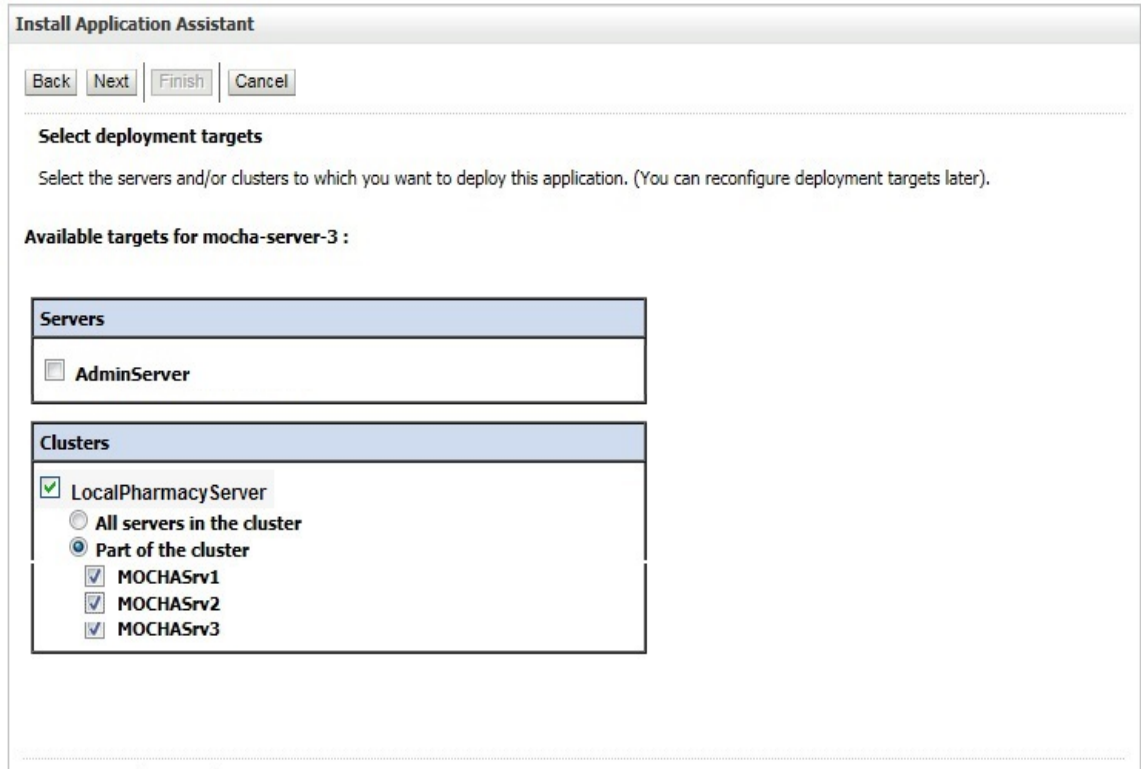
Install Application Assistant

Back Next Finish Cancel

Select deployment targets

Select the servers and/or clusters to which you want to deploy this application. (You can reconfigure deployment targets later).

Available targets for mocha-server-3 :

Servers

AdminServer

Clusters

LocalPharmacyServer

All servers in the cluster

Part of the cluster

MOCHASrv1

MOCHASrv2

MOCHASrv3